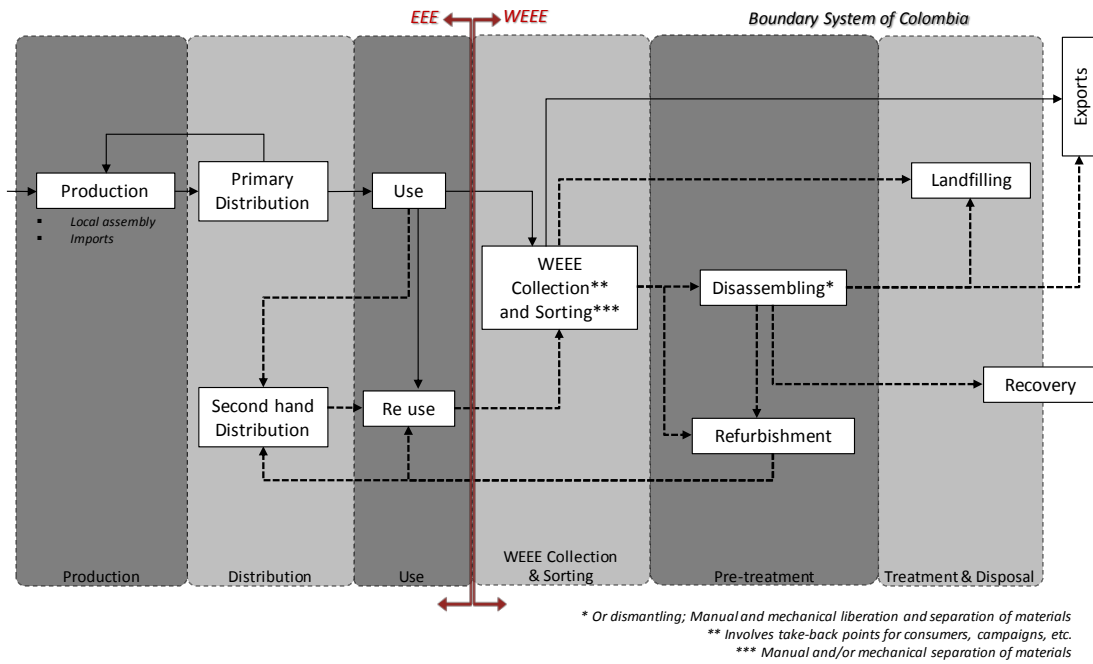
EEE WEEE

Boundary System of Colombia

Exports

Production

Local assembly
Imports

Primary Distribution

Use

Landfilling

WEEE Collection** and Sorting***

Disassembling*

Recovery

Second hand Distribution

Re use

Refurbishment

Production

Distribution

Use

WEEE Collection & Sorting

Pre-treatment

Treatment & Disposal

* Or dismantling; Manual and mechanical liberation and separation of materials
** Involves take-back points for consumers, campaigns, etc.
*** Manual and/or mechanical separation of materials